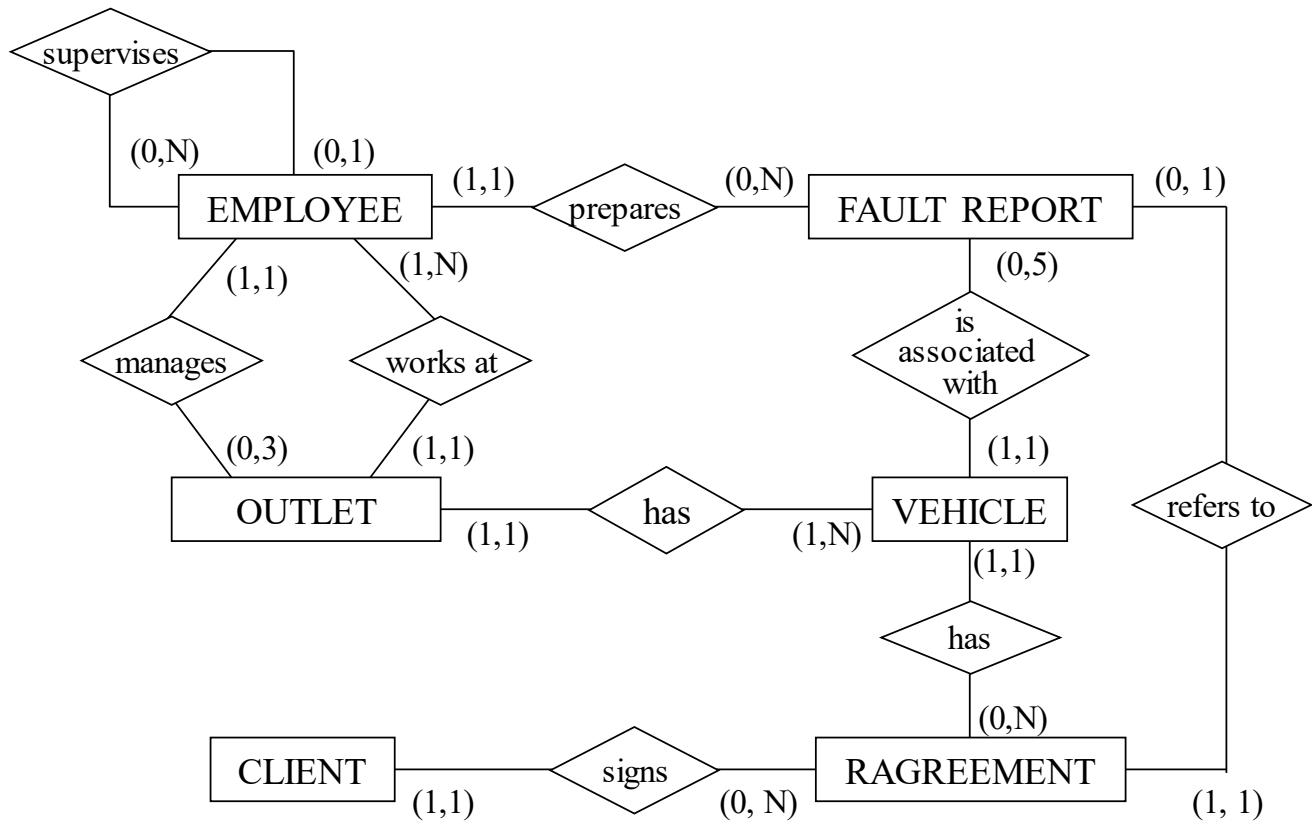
supervises

(0,N)

(0,1)

EMPLOYEE

(1,1)

prepares

(0,N)

FAULT REPORT

(0, 1)

(1,1)

(1,N)

(0,5)

manages

works at

is associated with

(0,3)

(1,1)

(1,1)

refers to

OUTLET

has

VEHICLE

(1,1)

(1,N)

(1,1)

has

(0,N)

CLIENT

signs

RAGREEMENT

(1,1)

(0, N)

(1, 1)